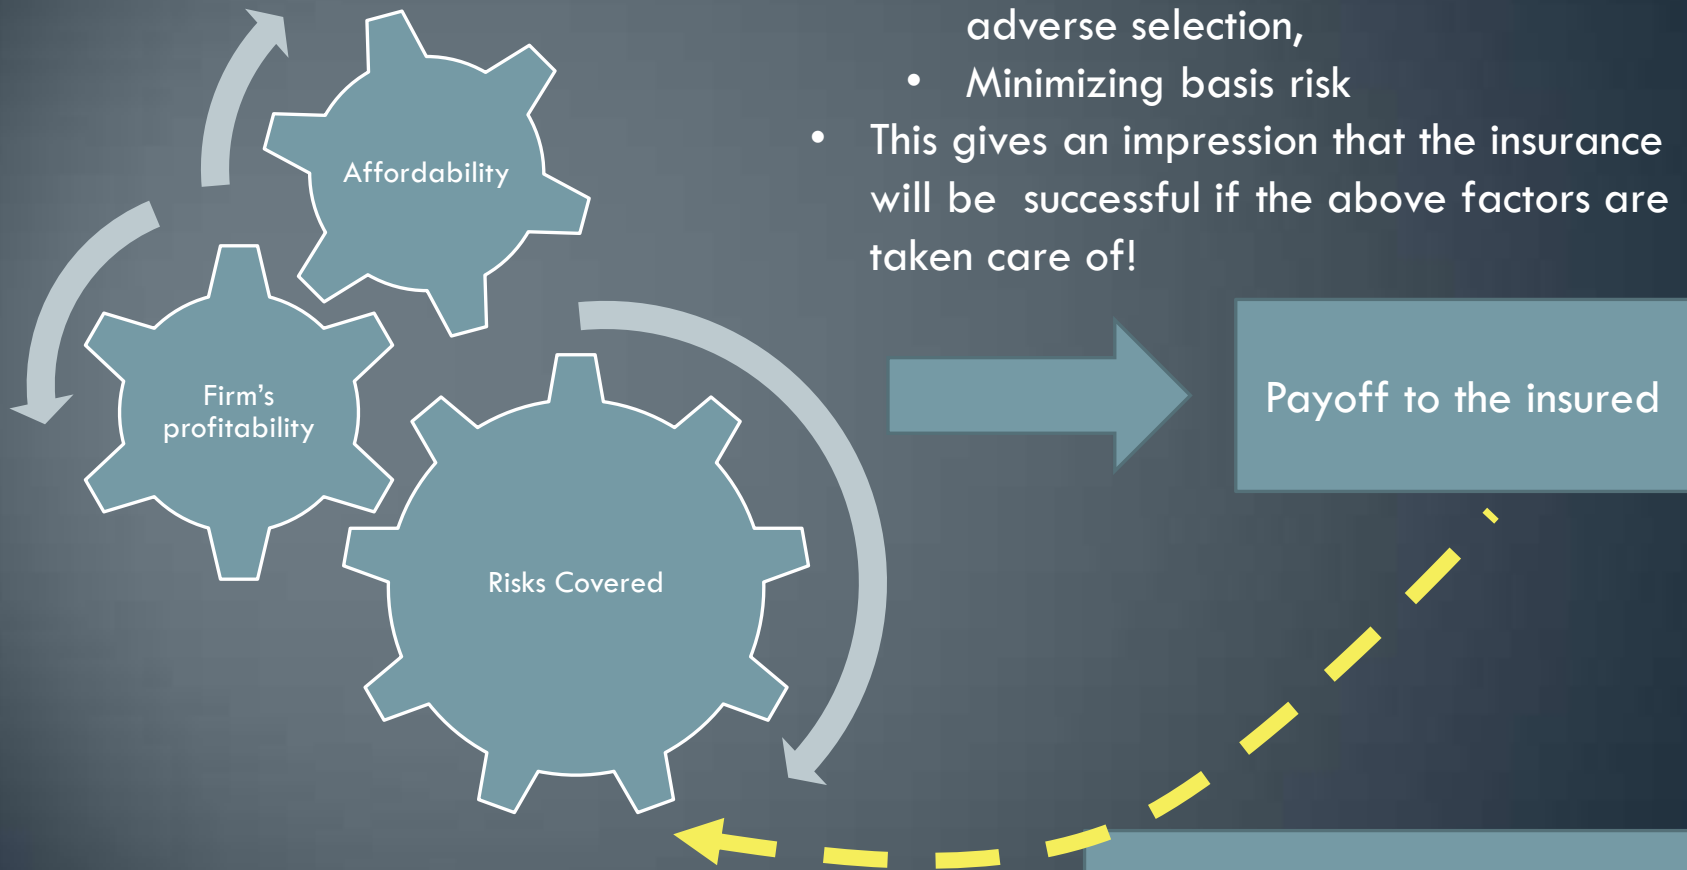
adverse selection,

- Minimizing basis risk

- This gives an impression that the insurance will be successful if the above factors are taken care of!

Affordability

Firm's profitability

Risks Covered

Payoff to the insured